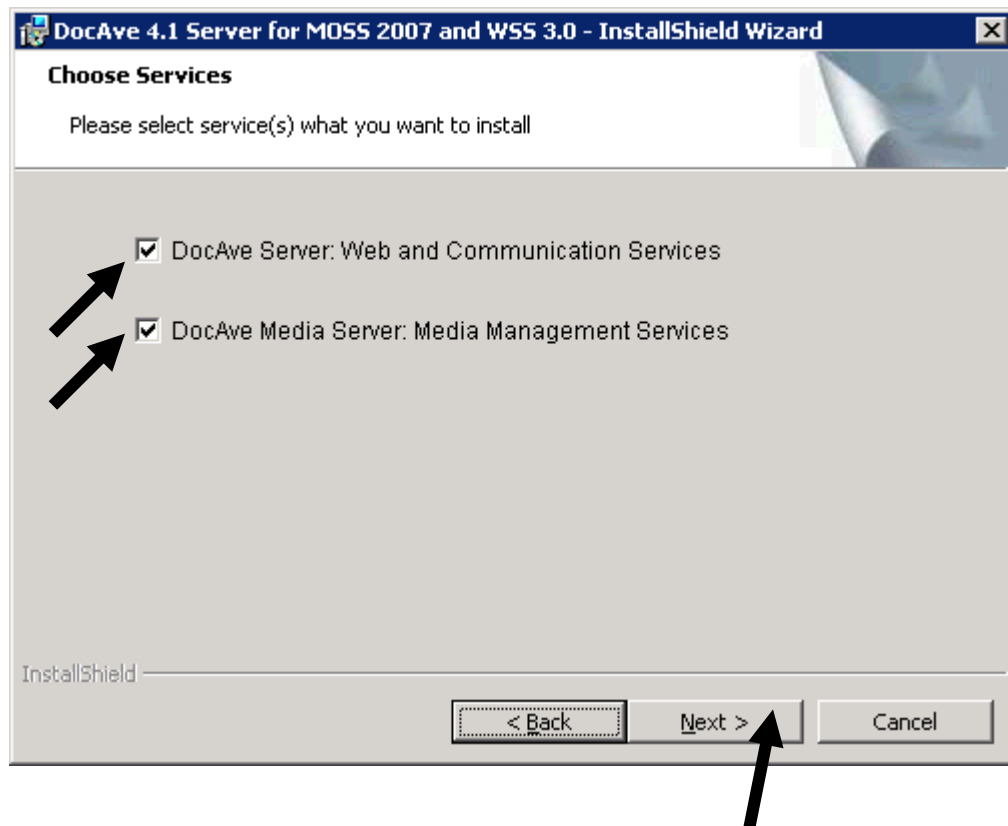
DocAve 4.1 Server for MOSS 2007 and WSS 3.0 - InstallShield Wizard

Choose Services

Please select service(s) what you want to install

☑ DocAve Server: Web and Communication Services

☑ DocAve Media Server: Media Management Services

InstallShield

< Back

Next >

Cancel